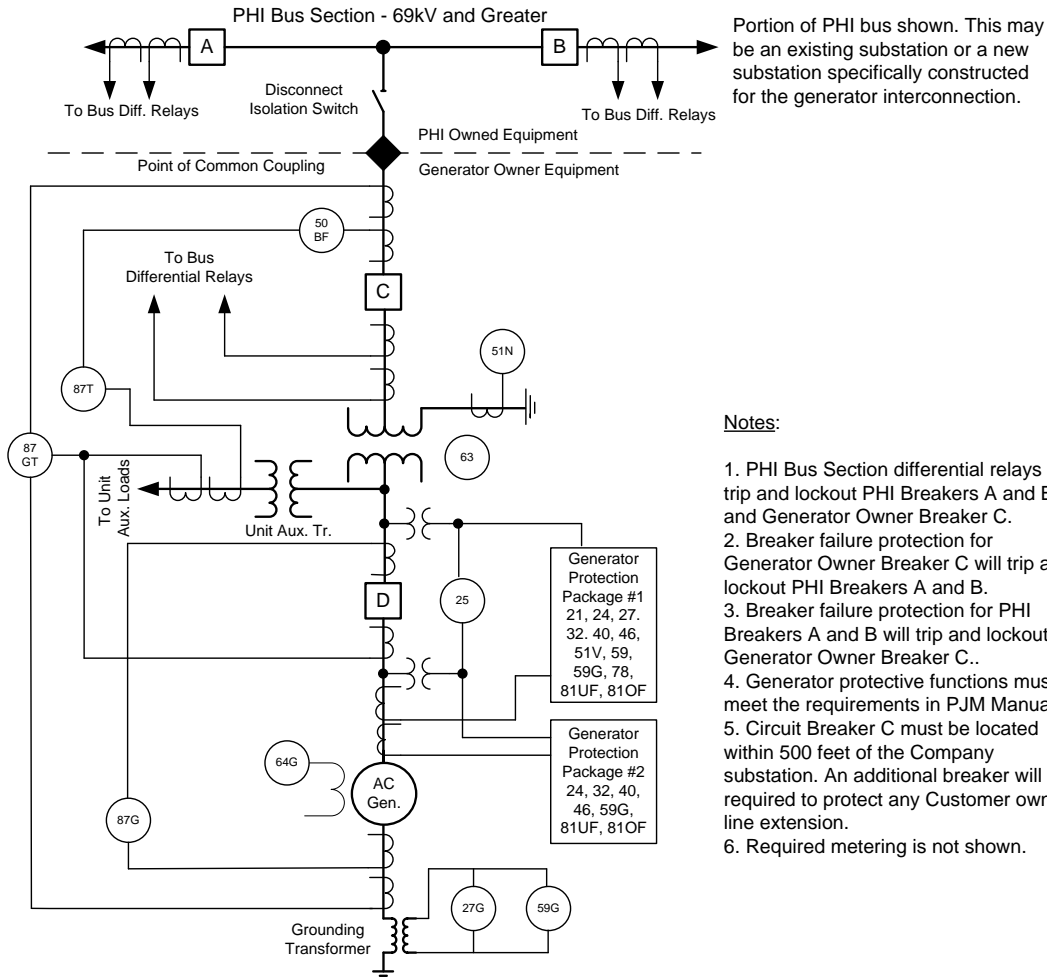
PHI Bus Section - 69kV and Greater

A

B

To Bus Diff. Relays

Disconnect Isolation Switch

To Bus Diff. Relays

Portion of PHI bus shown. This may be an existing substation or a new substation specifically constructed for the generator interconnection.

PHI Owned Equipment

Point of Common Coupling

Generator Owner Equipment

50 BF

To Bus Differential Relays

C

51N

87T

87 GT

63

To Unit Aux. Loads

Unit Aux. Tr.

D

25

Generator Protection Package #1 21, 24, 27. 32. 40, 46, 51V, 59, 59G, 78, 81UF, 81OF

Generator Protection Package #2 24, 32, 40, 46, 59G, 81UF, 81OF

64G

AC Gen.

87G

27G

59G

Grounding Transformer

Notes:

1. PHI Bus Section differential relays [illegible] trip and lockout PHI Breakers A and B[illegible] and Generator Owner Breaker C.
2. Breaker failure protection for Generator Owner Breaker C will trip a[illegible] lockout PHI Breakers A and B.
3. Breaker failure protection for PHI Breakers A and B will trip and lockout Generator Owner Breaker C..
4. Generator protective functions mus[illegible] meet the requirements in PJM Manua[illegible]
5. Circuit Breaker C must be located within 500 feet of the Company substation. An additional breaker will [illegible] required to protect any Customer own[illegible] line extension.
6. Required metering is not shown.